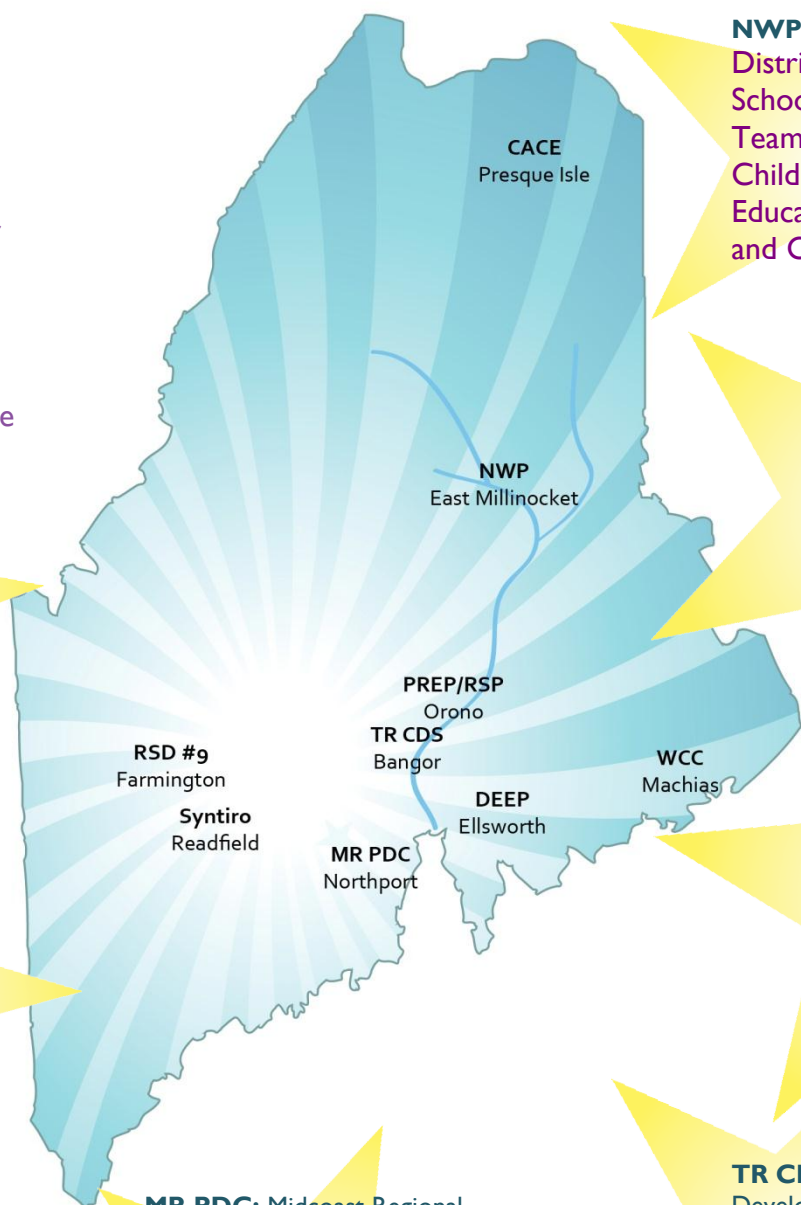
NWP
Distri
Schoo
Team
Child
Educa
and C

e

CACE
Presque Isle

NWP
East Millinocket

PREP/RSP
Orono

TR CDS
Bangor

RSD #9
Farmington

Syntiro
Readfield

MR PDC
Northport

DEEP
Ellsworth

WCC
Machias

MR PDC: Midcoast Regional

TR C
Develo